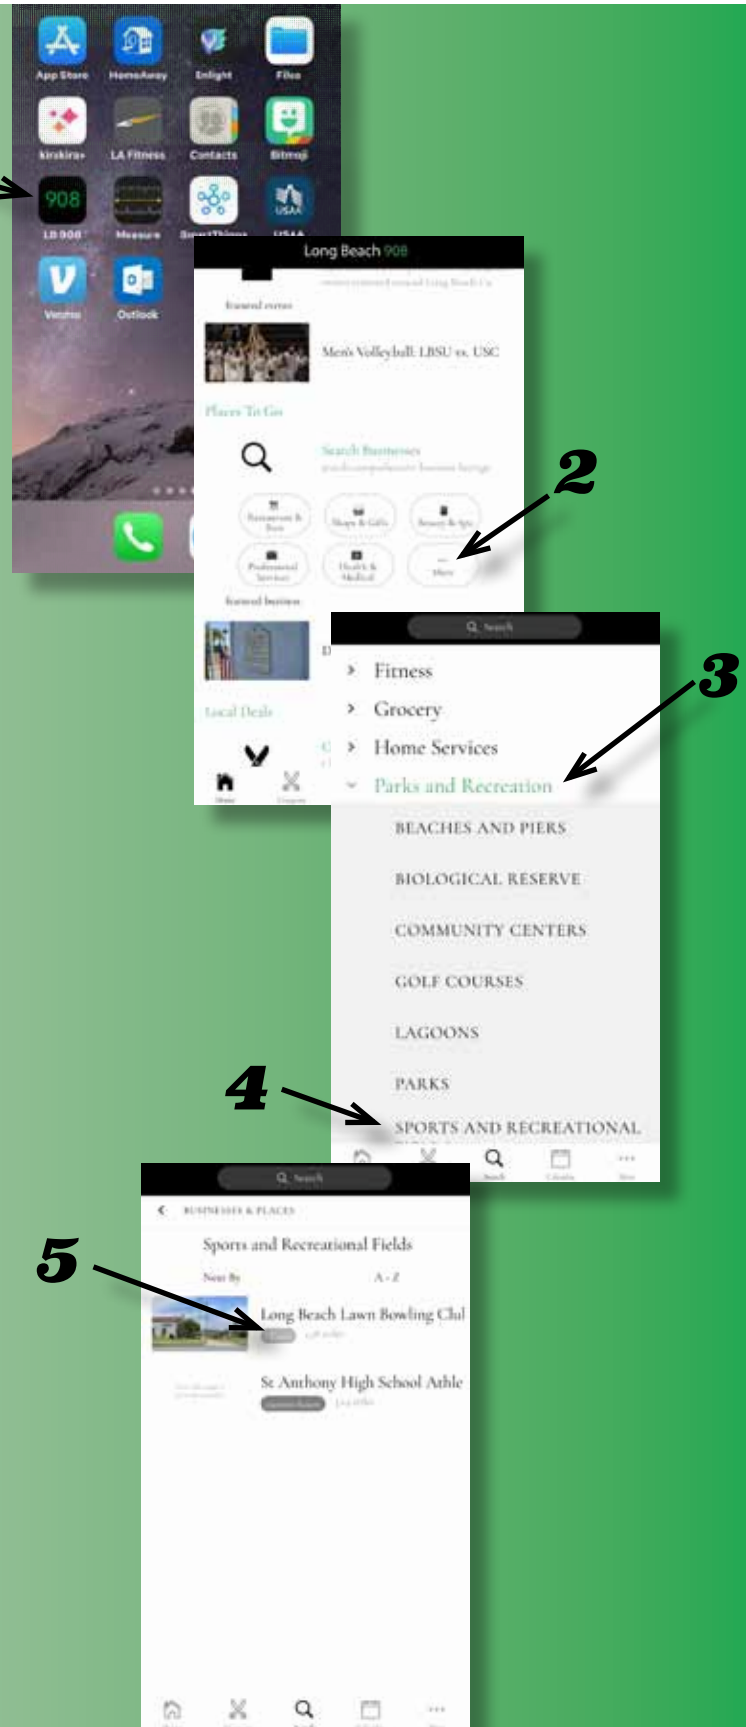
App Store
HomeAway
Enlight
Files
kirakira+
LA Fitness
Contacts
Bitmoji
908
LB 908
Measure
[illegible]
USAA
Venmo
Outlook

Long Beach 908
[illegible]
Featured events
Men's Volleyball: LBSU vs. USC
Places To Go
Search Businesses
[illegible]
Restaurants & Bars
Shops & Gifts
Beauty & Spa
Professional Services
Health & Medical
More
Featured business
Local Deals
Home
Coupons

2

Search
Fitness
Grocery
Home Services
Parks and Recreation
BEACHES AND PIERS
BIOLOGICAL RESERVE
COMMUNITY CENTERS
GOLF COURSES
LAGOONS
PARKS
SPORTS AND RECREATIONAL
Search
Calendar
More

3

4

Search
BUSINESSES & PLACES
Sports and Recreational Fields
Near By
A - Z
Long Beach Lawn Bowling Clul
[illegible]
St Anthony High School Athle
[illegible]

5